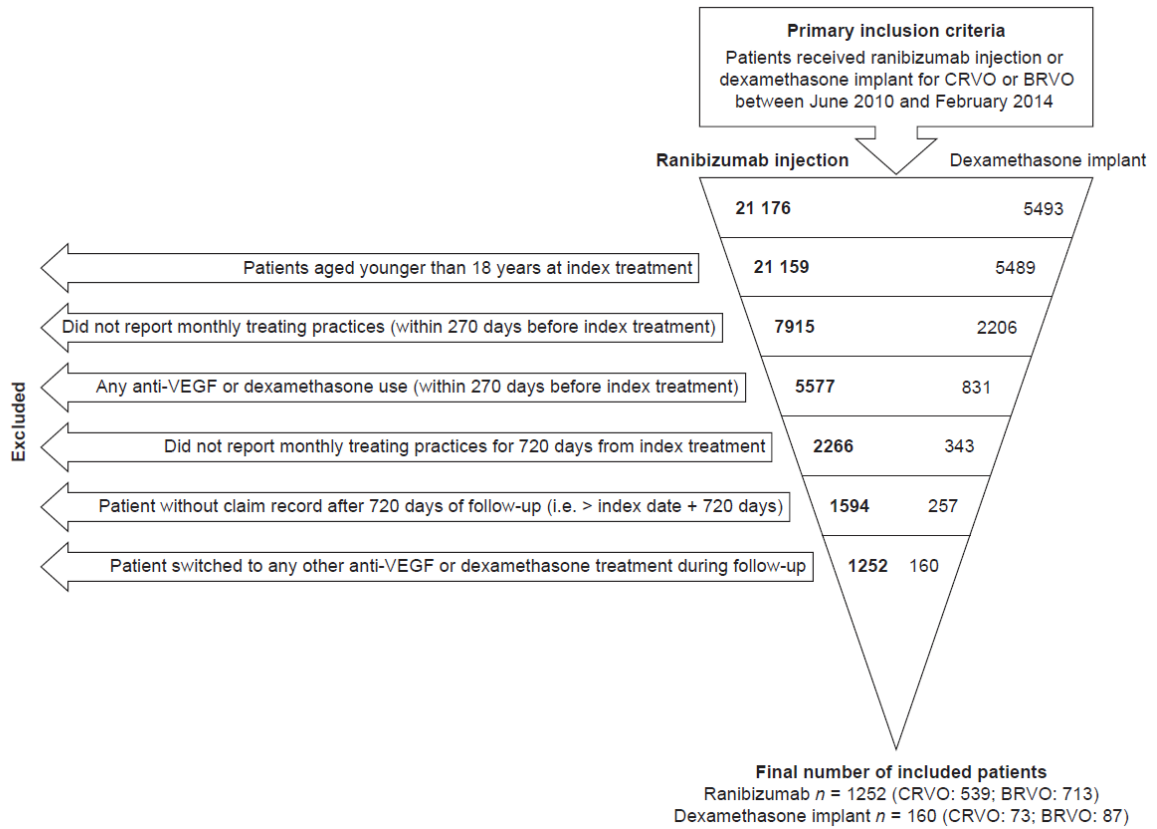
Primary inclusion criteria
Patients received ranibizumab injection or dexamethasone implant for CRVO or BRVO between June 2010 and February 2014

Ranibizumab injection
Dexamethasone implant

21 176 5493

Excluded

Patients aged younger than 18 years at index treatment
21 159 5489

Did not report monthly treating practices (within 270 days before index treatment)
7915 2206

Any anti-VEGF or dexamethasone use (within 270 days before index treatment)
5577 831

Did not report monthly treating practices for 720 days from index treatment
2266 343

Patient without claim record after 720 days of follow-up (i.e. > index date + 720 days)
1594 257

Patient switched to any other anti-VEGF or dexamethasone treatment during follow-up
1252 160

Final number of included patients
Ranibizumab $n$ = 1252 (CRVO: 539; BRVO: 713)
Dexamethasone implant $n$ = 160 (CRVO: 73; BRVO: 87)